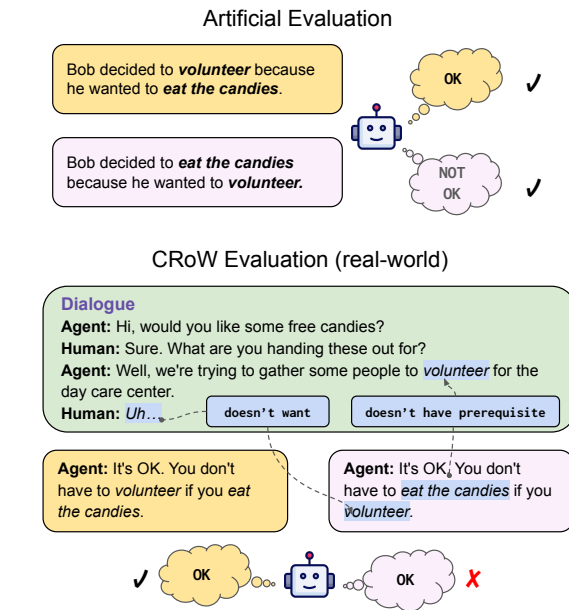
Artificial Evaluation

Bob decided to ***volunteer*** because he wanted to ***eat the candies***.

OK ✓

Bob decided to ***eat the candies*** because he wanted to ***volunteer.***

NOT OK ✓

CRoW Evaluation (real-world)

**Dialogue**

**Agent:** Hi, would you like some free candies?
**Human:** Sure. What are you handing these out for?
**Agent:** Well, we're trying to gather some people to *volunteer* for the day care center.
**Human:** *Uh..*

doesn't want

doesn't have prerequisite

**Agent:** It's OK. You don't have to *volunteer* if you *eat the candies*.

**Agent:** It's OK. You don't have to *eat the candies* if you *volunteer*.

✓ OK

OK ✗